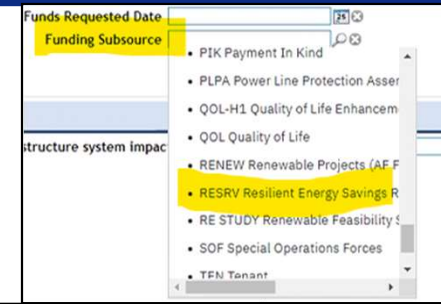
Funds Requested Date
Funding Subsource

• PIK Payment In Kind
• PLPA Power Line Protection Asser
• QOL-H1 Quality of Life Enhanceme
• QOL Quality of Life
• RENEW Renewable Projects (AF F
• RESRV Resilient Energy Savings R
• RE STUDY Renewable Feasibility S
• SOF Special Operations Forces
• TEN Tenant

structure system impac